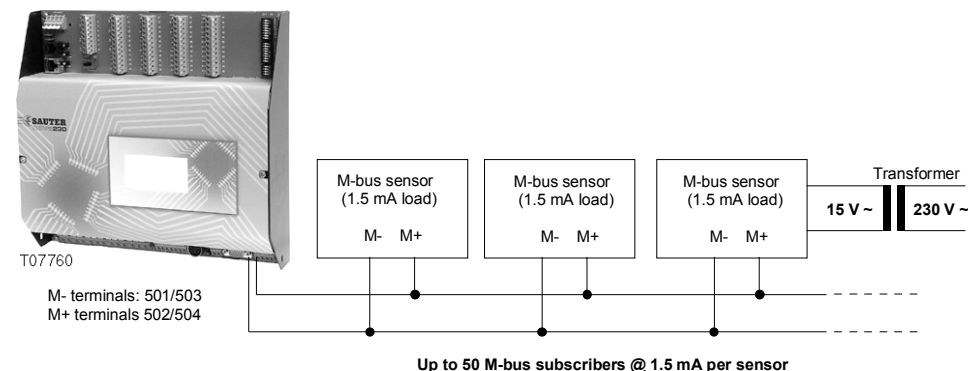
SAUTER

T07760

M- terminals: 501/503
M+ terminals 502/504

M-bus sensor
(1.5 mA load)

M- M+

M-bus sensor
(1.5 mA load)

M- M+

M-bus sensor
(1.5 mA load)

M- M+

Transformer

15 V ~

230 V ~

Up to 50 M-bus subscribers @ 1.5 mA per sensor